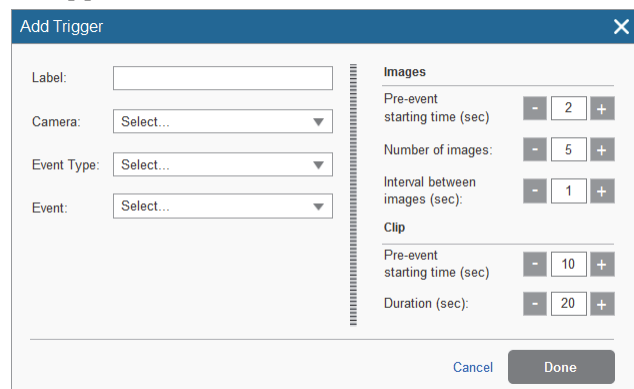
Add Trigger

Label:

Camera: Select...

Event Type: Select...

Event: Select...

Images

Pre-event starting time (sec) - 2 +

Number of images: - 5 +

Interval between images (sec): - 1 +

Clip

Pre-event starting time (sec) - 10 +

Duration (sec): - 20 +

Cancel Done